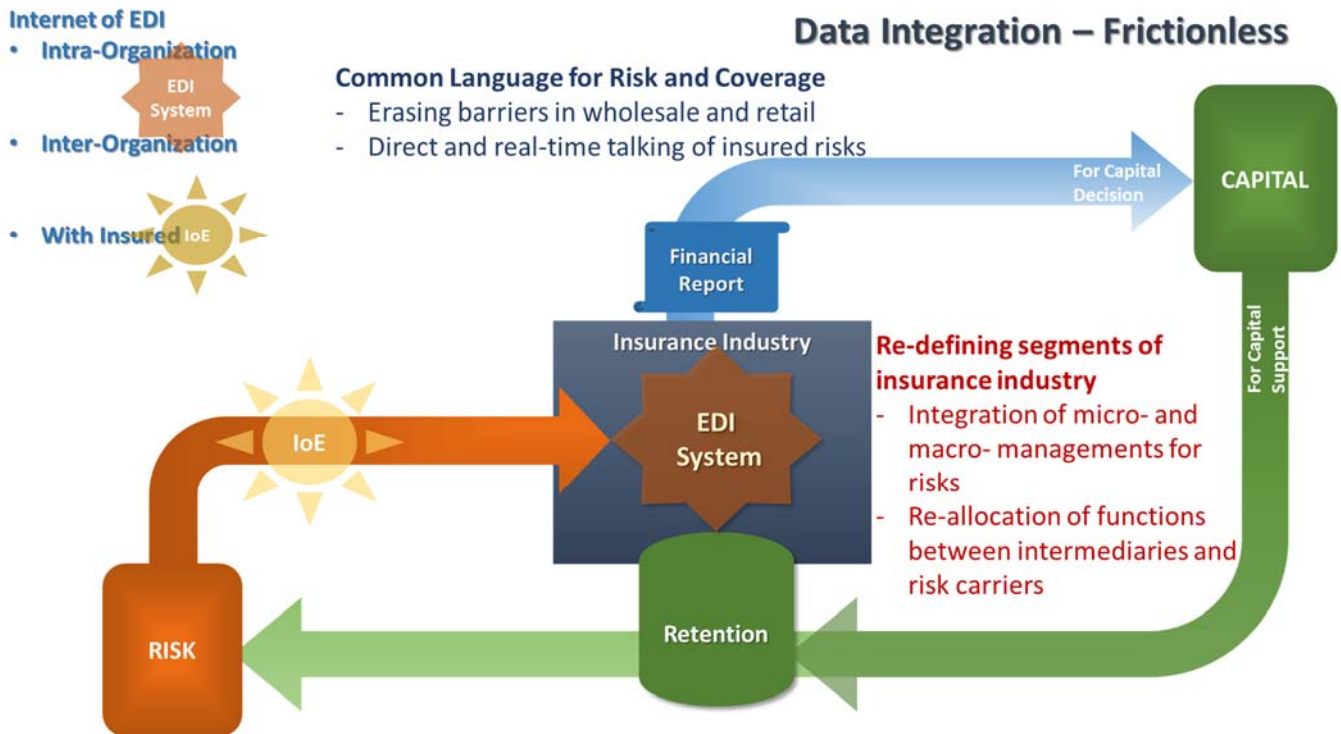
Internet of EDI
• Intra-Organization
EDI System
• Inter-Organization
• With Insured IoE

Data Integration – Frictionless

Common Language for Risk and Coverage
- Erasing barriers in wholesale and retail
- Direct and real-time talking of insured risks

For Capital Decision

CAPITAL

Financial Report

Insurance Industry

EDI System

Re-defining segments of insurance industry
- Integration of micro- and macro- managements for risks
- Re-allocation of functions between intermediaries and risk carriers

For Capital Support

IoE

Retention

RISK